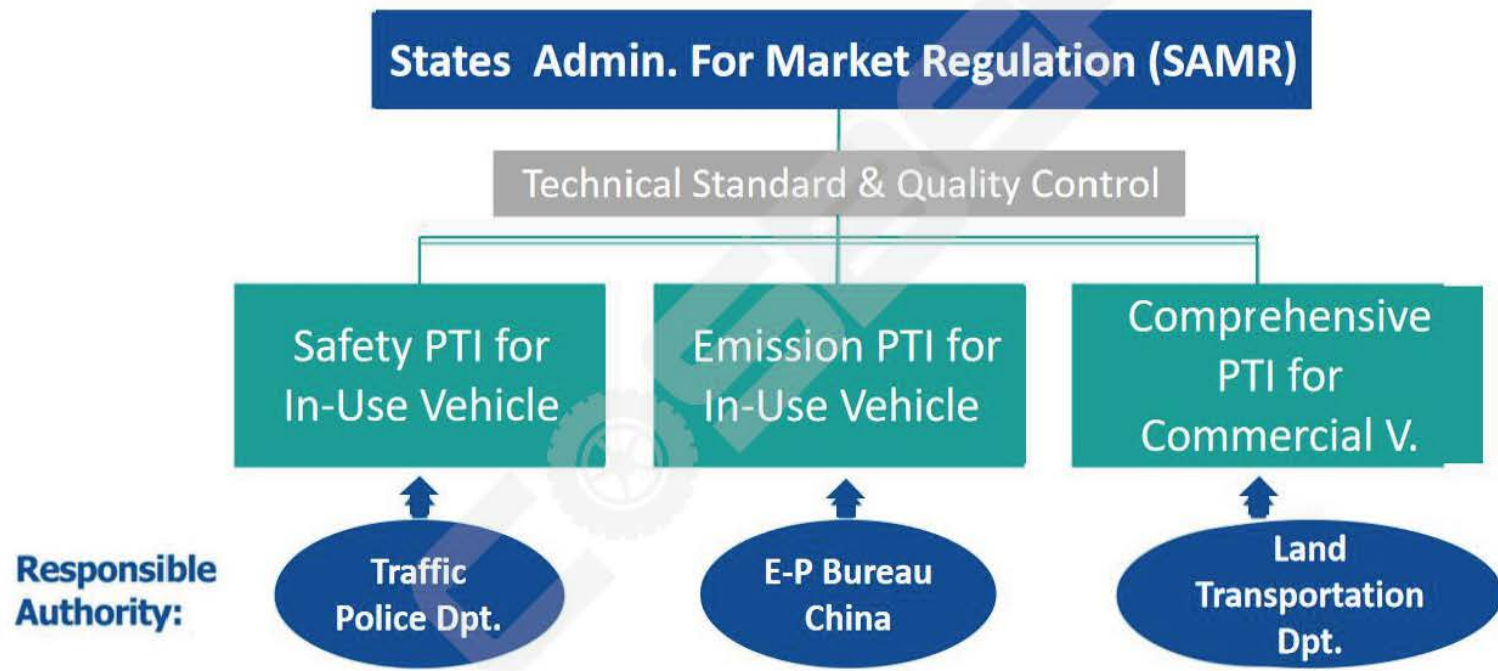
States Admin. For Market Regulation (SAMR)

Technical Standard & Quality Control

Safety PTI for In-Use Vehicle

Emission PTI for In-Use Vehicle

Comprehensive PTI for Commercial V.

Responsible Authority:

Traffic Police Dpt.

E-P Bureau China

Land Transportation Dpt.